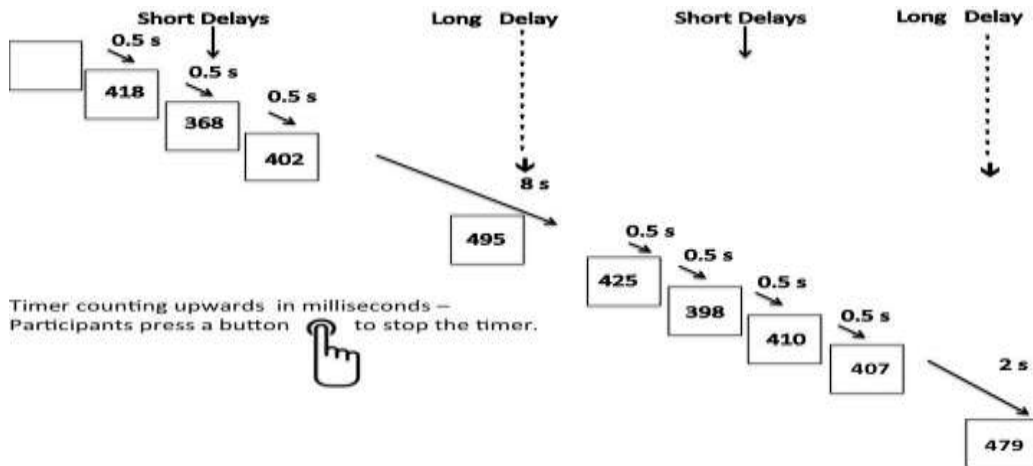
Short Delays

Long Delay

Short Delays

Long Delay

0.5 s

418

0.5 s

368

0.5 s

402

8 s

495

0.5 s

425

0.5 s

398

0.5 s

410

0.5 s

407

2 s

479

Timer counting upwards in milliseconds – Participants press a button to stop the timer.